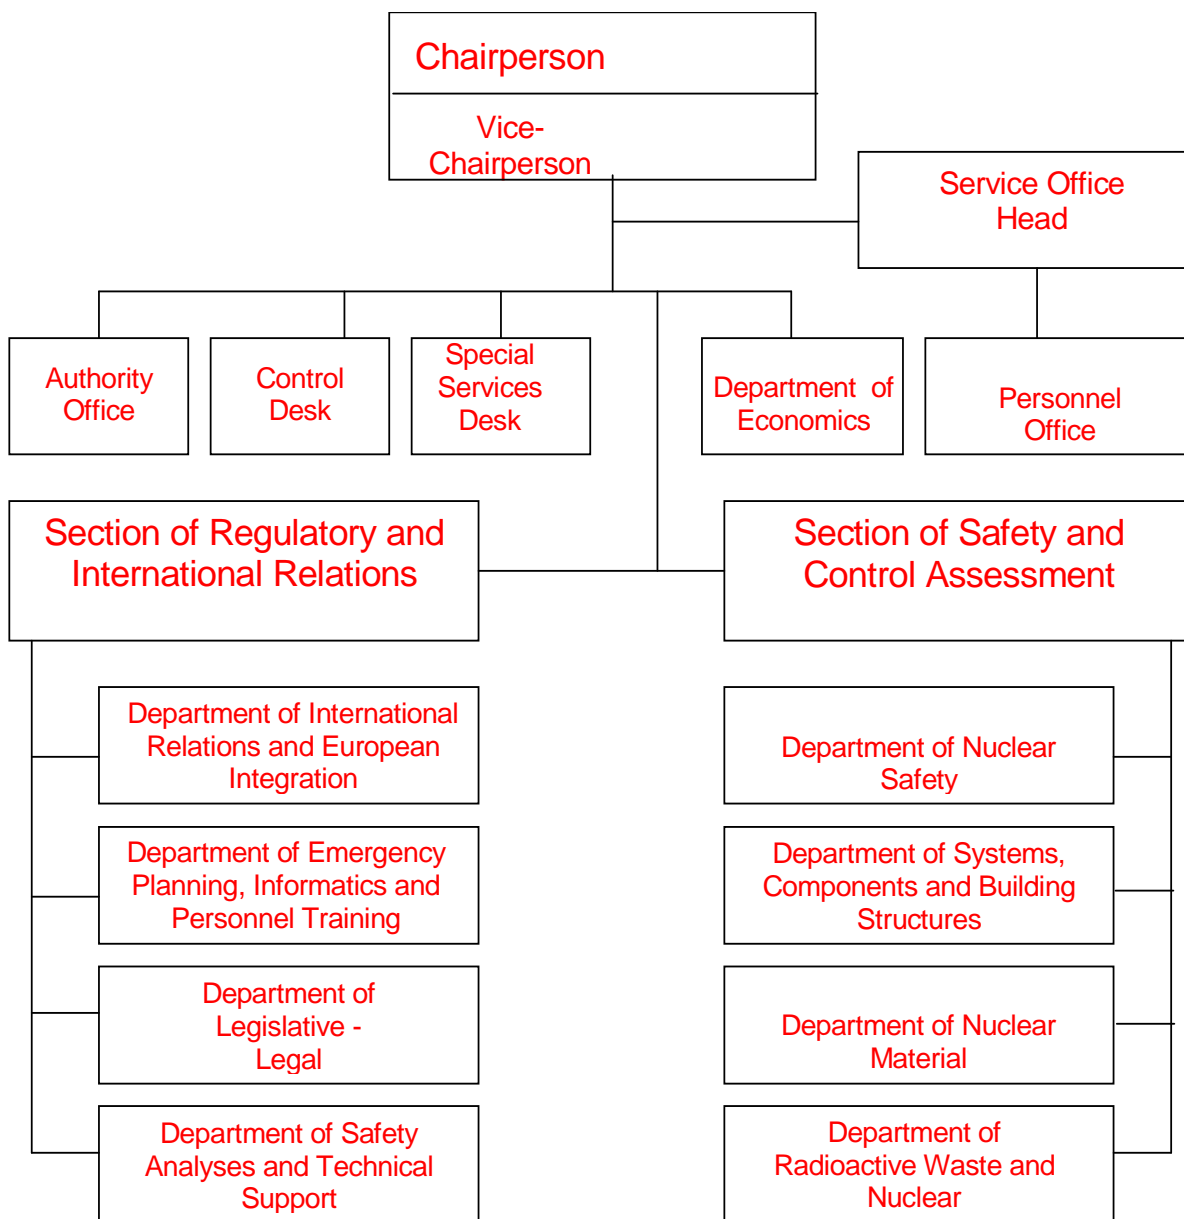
Chairperson

Vice-Chairperson

Service Office Head

Authority Office

Control Desk

Special Services Desk

Department of Economics

Personnel Office

Section of Regulatory and International Relations

Section of Safety and Control Assessment

Department of International Relations and European Integration

Department of Emergency Planning, Informatics and Personnel Training

Department of Legislative - Legal

Department of Safety Analyses and Technical Support

Department of Nuclear Safety

Department of Systems, Components and Building Structures

Department of Nuclear Material

Department of Radioactive Waste and Nuclear